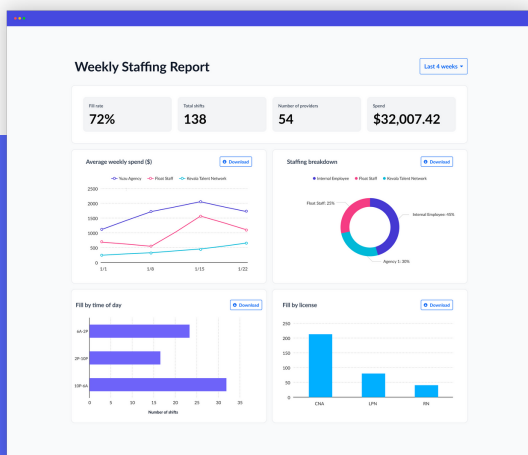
Weekly Staffing Report

Last 4 weeks

Fill rate
72%

Total shifts
138

Number of providers
54

Spend
$32,007.42

Average weekly spend ($)

Download

Texas Agency
Float Staff
Nevada Talent Network

2500
2000
1500
1000
500
0

1/1
1/8
1/15
1/22

Staffing breakdown

Download

Internal Employee
Float Staff
Nevada Talent Network

Float Staff: 25%
Internal Employee: 45%
Agency 1: 30%

Fill by time of day

Download

6A-2P
2P-10P
10P-6A

0
5
10
15
20
25
30
35

Number of shifts

Fill by license

Download

250
200
150
100
50
0

CNA
LPN
RN